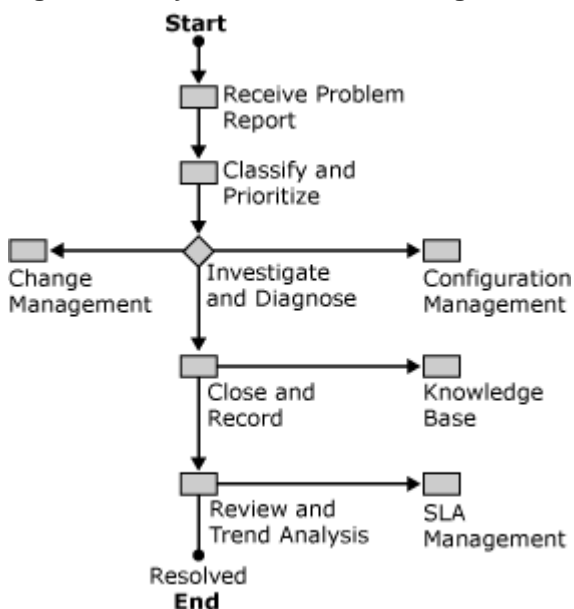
Start

Receive Problem Report

Classify and Prioritize

Change Management

Investigate and Diagnose

Configuration Management

Close and Record

Knowledge Base

Review and Trend Analysis

SLA Management

Resolved

End